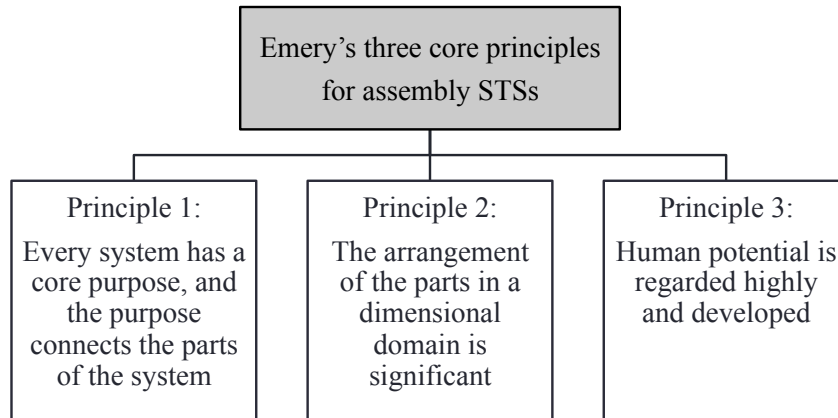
Emery’s three core principles for assembly STSs

Principle 1:
Every system has a core purpose, and the purpose connects the parts of the system

Principle 2:
The arrangement of the parts in a dimensional domain is significant

Principle 3:
Human potential is regarded highly and developed